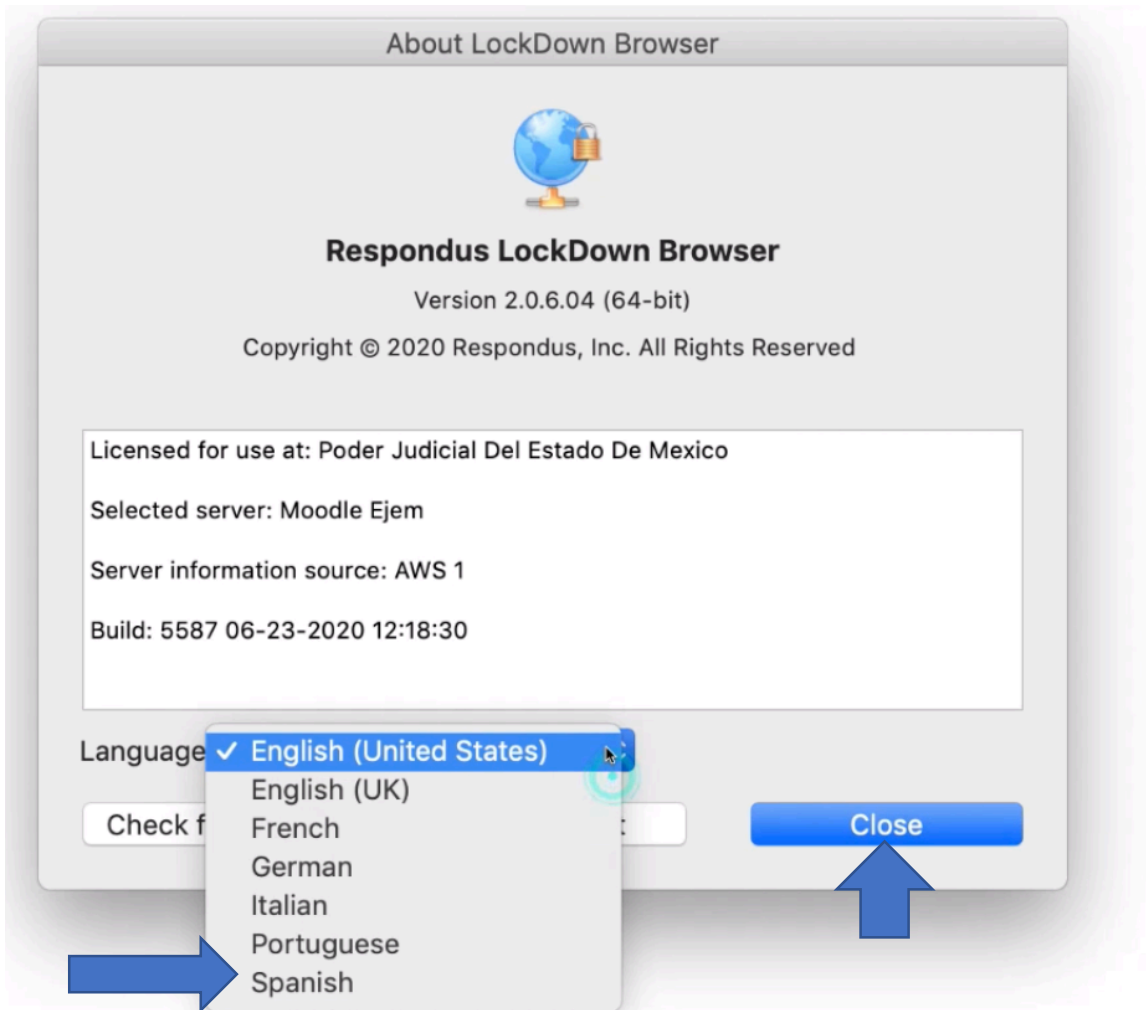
About LockDown Browser

Respondus LockDown Browser

Version 2.0.6.04 (64-bit)

Copyright © 2020 Respondus, Inc. All Rights Reserved

Licensed for use at: Poder Judicial Del Estado De Mexico

Selected server: Moodle Ejem

Server information source: AWS 1

Build: 5587 06-23-2020 12:18:30

Language

✓ English (United States)
English (UK)
French
German
Italian
Portuguese
Spanish

Check f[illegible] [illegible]t

Close